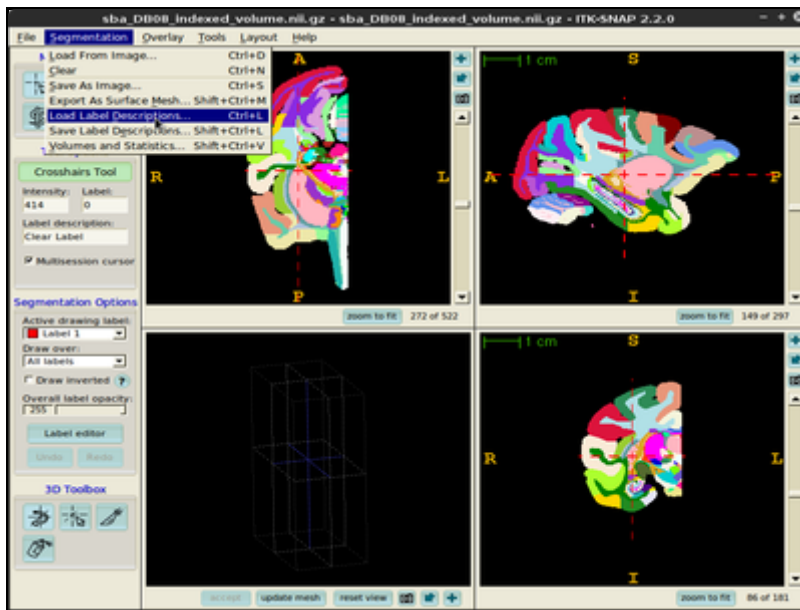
sba_DB08_indexed_volume.nii.gz - sba_DB08_indexed_volume.nii.gz - ITK-SNAP 2.2.0

File Segmentation Overlay Tools Layout Help

Load From Image... Ctrl+D
Clear Ctrl+N
Save As Image... Ctrl+S
Export As Surface Mesh... Shift+Ctrl+M
Load Label Descriptions... Ctrl+L
Save Label Descriptions... Shift+Ctrl+L
Volumes and Statistics... Shift+Ctrl+V

Crosshairs Tool
Intensity: 414
Label: 0
Label description:
Clear Label
Multisession cursor

Segmentation Options
Active drawing label:
Label 1
Draw over:
All labels
Draw inverted ?
Overall label opacity:
255

Label editor
Undo Redo

3D Toolbox

A
R L
P
zoom to fit 272 of 522

1 cm
S
A P
I
zoom to fit 149 of 297

accept update mesh reset view

1 cm
S
R L
I
zoom to fit 86 of 181